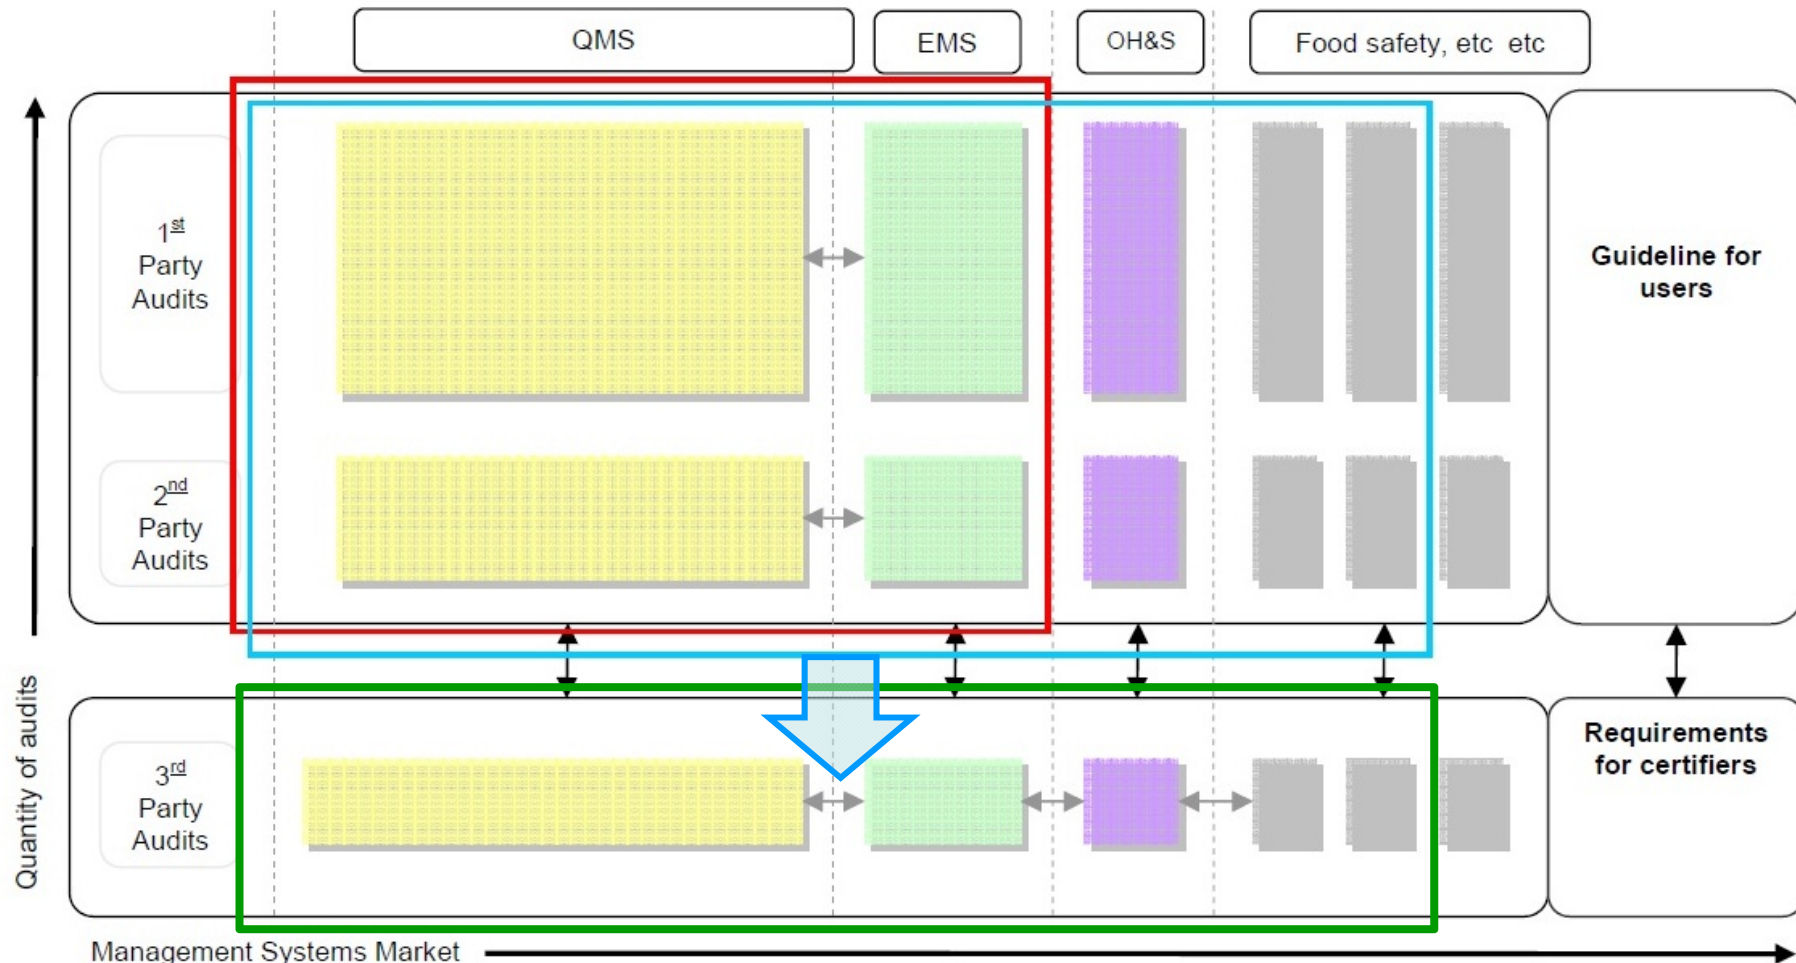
QMS

EMS

OH&S

Food safety, etc etc

$1^{st}$ Party Audits

$2^{nd}$ Party Audits

Guideline for users

$3^{rd}$ Party Audits

Requirements for certifiers

Quantity of audits

Management Systems Market